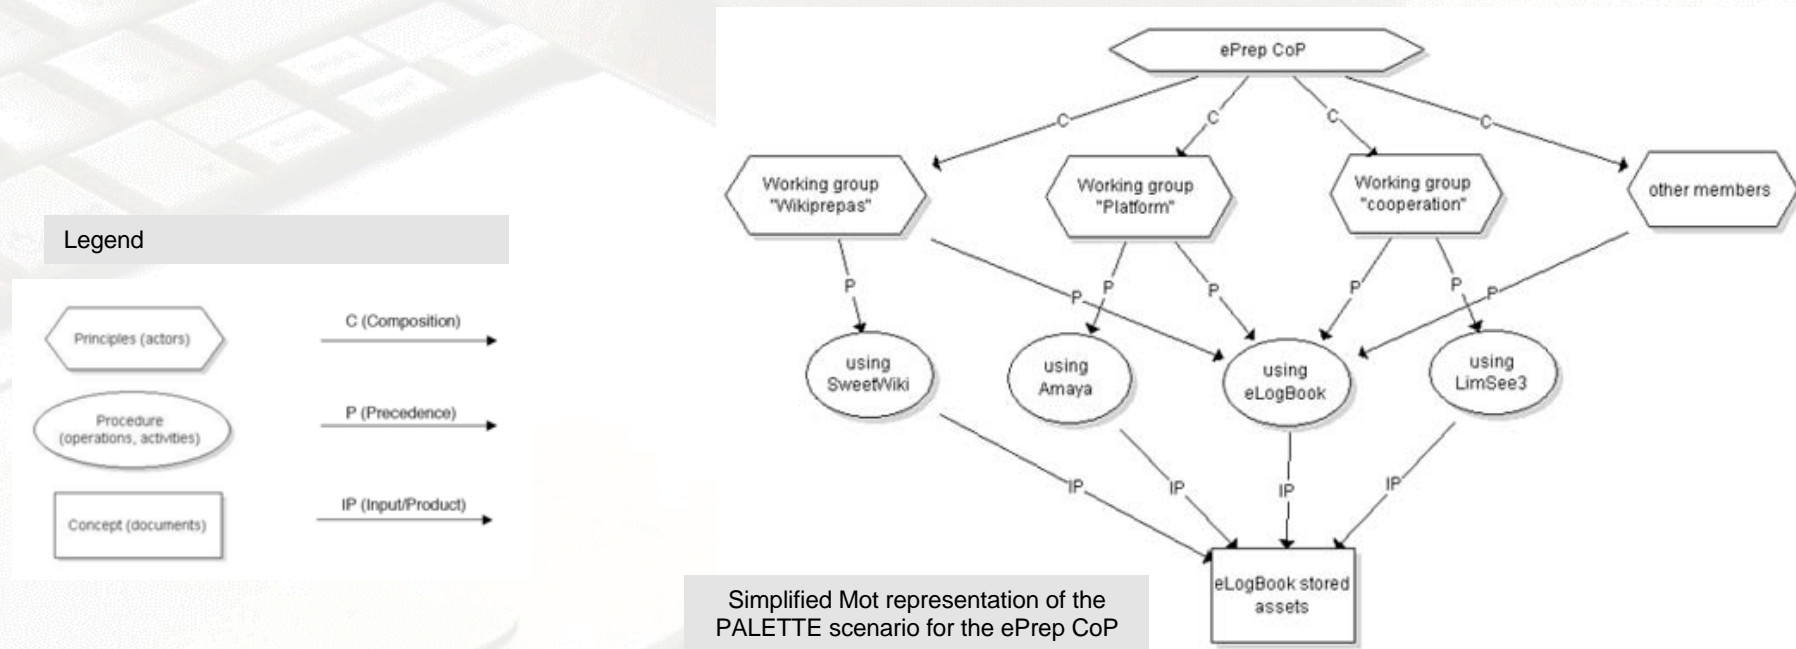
Legend

Principles (actors)

C (Composition)

Procedure (operations, activities)

P (Precedence)

Concept (documents)

IP (Input/Product)

ePrep CoP

C

C

C

C

Working group "Wikiprepas"

Working group "Platform"

Working group "cooperation"

other members

P

P

P

P

P

P

P

using SweetWiki

using Amaya

using eLogBook

using LimSee3

IP

IP

IP

IP

eLogBook stored assets

Simplified Mot representation of the PALETTE scenario for the ePrep CoP